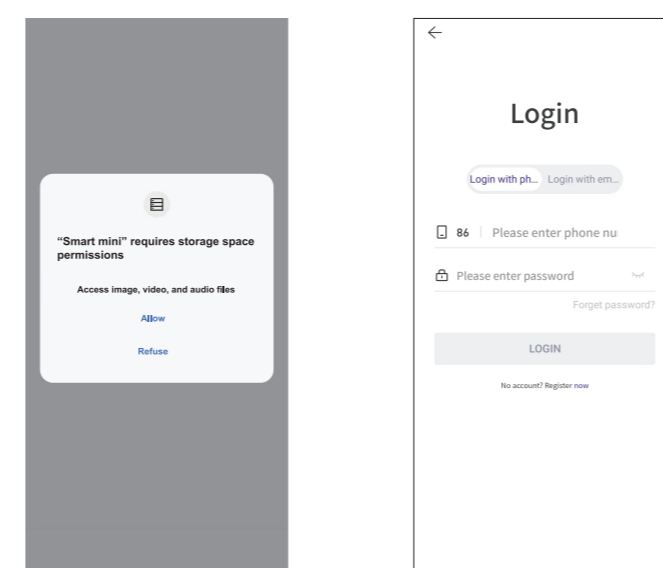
“Smart mini” requires storage space permissions

Access image, video, and audio files

Allow

Refuse

Login

Login with ph... Login with em...

86 | Please enter phone nu

Please enter password

Forget password?

LOGIN

No account? Register now